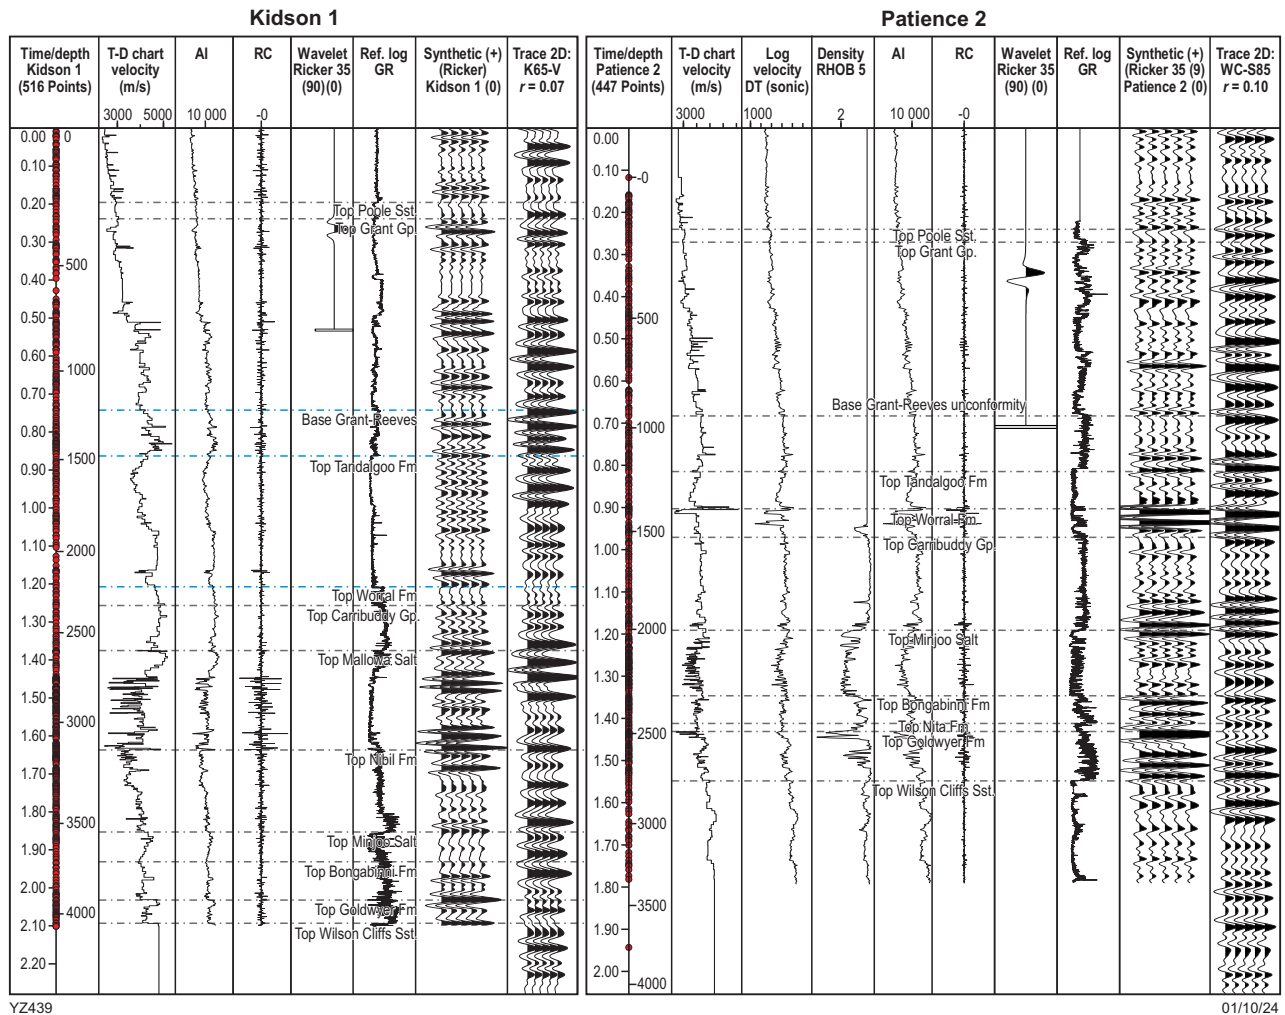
Kidson 1

| Time/depth Kidson 1 (516 Points) | T-D chart velocity (m/s) | AI | RC | Wavelet Ricker 35 (90)(0) | Ref. log GR | Synthetic (+) (Ricker) Kidson 1 (0) | Trace 2D: K65-V $r = 0.07$ |
|---|---|---|---|---|---|---|---|
| | 3000 5000 | 10 000 | -0 | | | | |

0.00 0
0.10
0.20
0.30
0.40 500
0.50
0.60
0.70 1000
0.80
0.90 1500
1.00
1.10 2000
1.20
1.30 2500
1.40
1.50
1.60 3000
1.70
1.80 3500
1.90
2.00
2.10 4000
2.20

Top Poole Sst
Top Grant Gp.
Base Grant-Reeves
Top Tandalgoo Fm
Top Worral Fm
Top Carribuddy Gp.
Top Mallowa Salt
Top Nibil Fm
Top Minjoo Salt
Top Bongabinni Fm
Top Goldwyer Fm
Top Wilson Cliffs Sst

Patience 2

| Time/depth Patience 2 (447 Points) | T-D chart velocity (m/s) | Log velocity DT (sonic) | Density RHOB 5 | AI | RC | Wavelet Ricker 35 (90) (0) | Ref. log GR | Synthetic (+) (Ricker 35 (9) Patience 2 (0) | Trace 2D: WC-S85 $r = 0.10$ |
|---|---|---|---|---|---|---|---|---|---|
| | 3000 | 1000 | 2 | 10 000 | -0 | | | | |

0.00
0.10 -0
0.20
0.30
0.40
0.50 500
0.60
0.70 1000
0.80
0.90
1.00 1500
1.10
1.20 2000
1.30
1.40
1.50 2500
1.60
1.70 3000
1.80
1.90 3500
2.00 -4000

Top Poole Sst.
Top Grant Gp.
Base Grant-Reeves unconformity
Top Tandalgoo Fm
Top Worral Fm
Top Carribuddy Gp.
Top Minjoo Salt
Top Bongabinni Fm
Top Nita Fm
Top Goldwyer Fm
Top Wilson Cliffs Sst.

YZ439
01/10/24